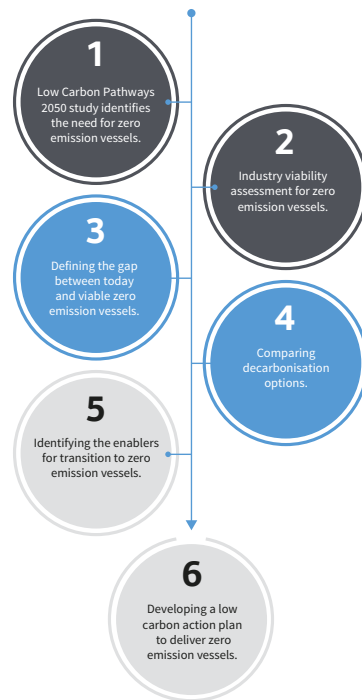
1
Low Carbon Pathways 2050 study identifies the need for zero emission vessels.

2
Industry viability assessment for zero emission vessels.

3
Defining the gap between today and viable zero emission vessels.

4
Comparing decarbonisation options.

5
Identifying the enablers for transition to zero emission vessels.

6
Developing a low carbon action plan to deliver zero emission vessels.